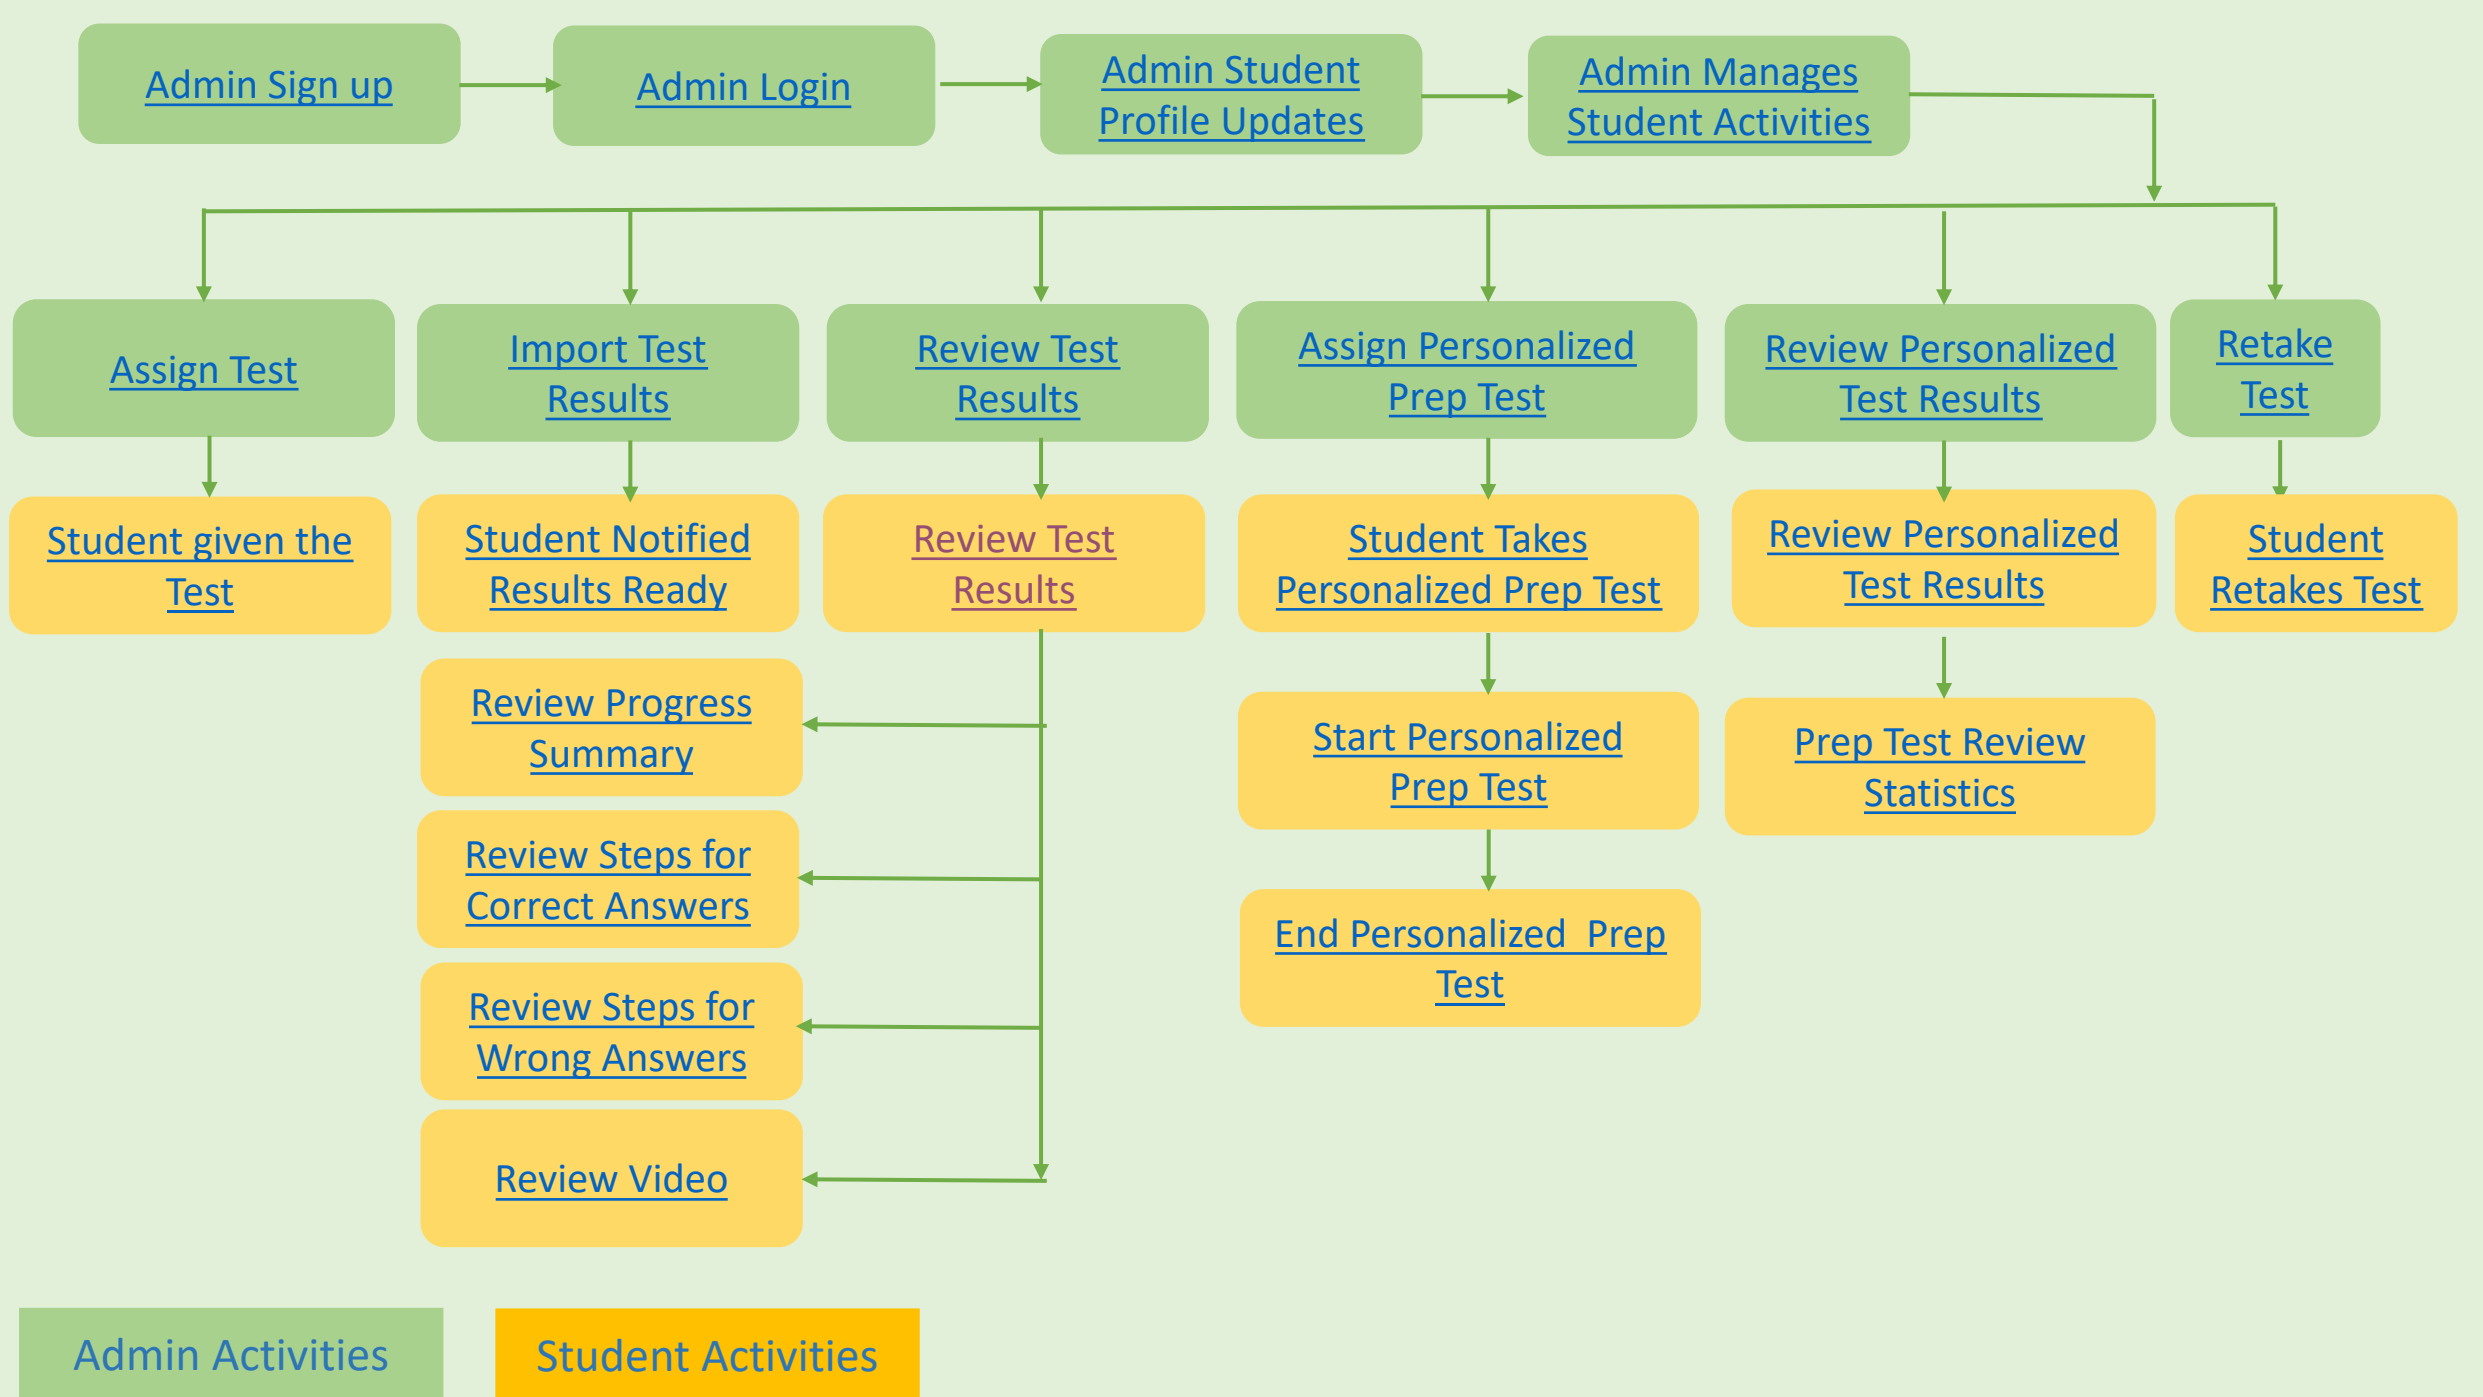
Admin Sign up

Admin Login

Admin Student Profile Updates

Admin Manages Student Activities

Assign Test

Import Test Results

Review Test Results

Assign Personalized Prep Test

Review Personalized Test Results

Retake Test

Student given the Test

Student Notified Results Ready

Review Test Results

Student Takes Personalized Prep Test

Review Personalized Test Results

Student Retakes Test

Review Progress Summary

Start Personalized Prep Test

Prep Test Review Statistics

Review Steps for Correct Answers

End Personalized Prep Test

Review Steps for Wrong Answers

Review Video

Admin Activities

Student Activities